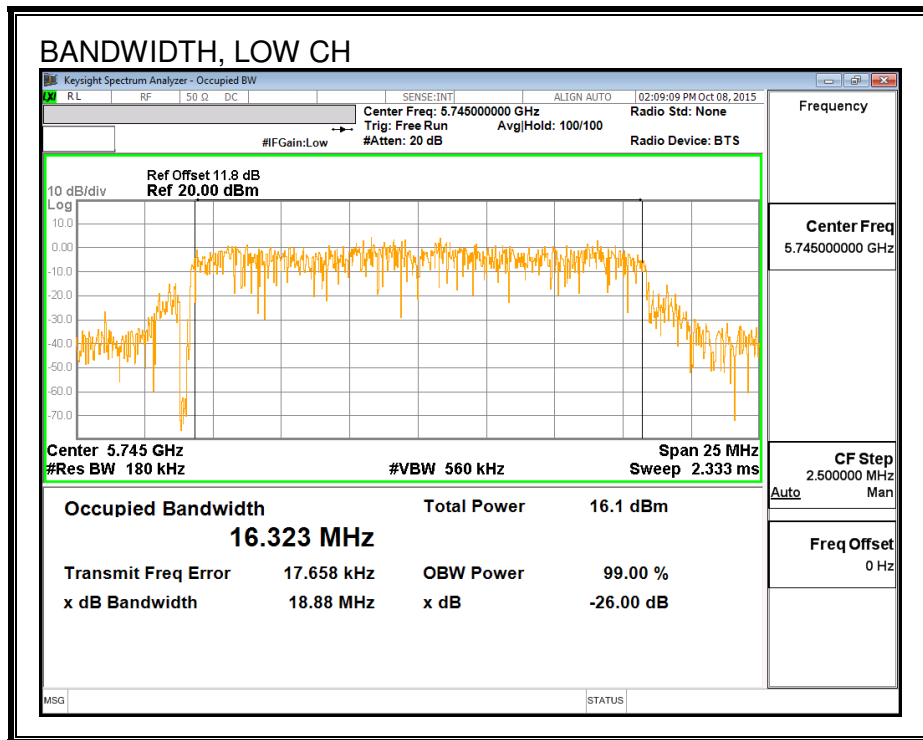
BANDWIDTH, LOW CH

Keysight Spectrum Analyzer - Occupied BW

RL RF 50 Ω DC SENSE:INT ALIGN AUTO 02:09:09 PM Oct 08, 2015

Center Freq: 5.745000000 GHz
Trig: Free Run Avg|Hold: 100/100
#IFGain:Low #Atten: 20 dB

Radio Std: None

Radio Device: BTS

Frequency

Ref Offset 11.8 dB
10 dB/div Ref 20.00 dBm
Log
10.0
0.00
-10.0
-20.0
-30.0
-40.0
-50.0
-60.0
-70.0

Center 5.745 GHz Span 25 MHz
#Res BW 180 kHz #VBW 560 kHz Sweep 2.333 ms

Occupied Bandwidth
16.323 MHz

Total Power 16.1 dBm

Transmit Freq Error 17.658 kHz OBW Power 99.00 %
x dB Bandwidth 18.88 MHz x dB -26.00 dB

Center Freq
5.745000000 GHz

CF Step
2.500000 MHz
Auto Man

Freq Offset
0 Hz

MSG STATUS